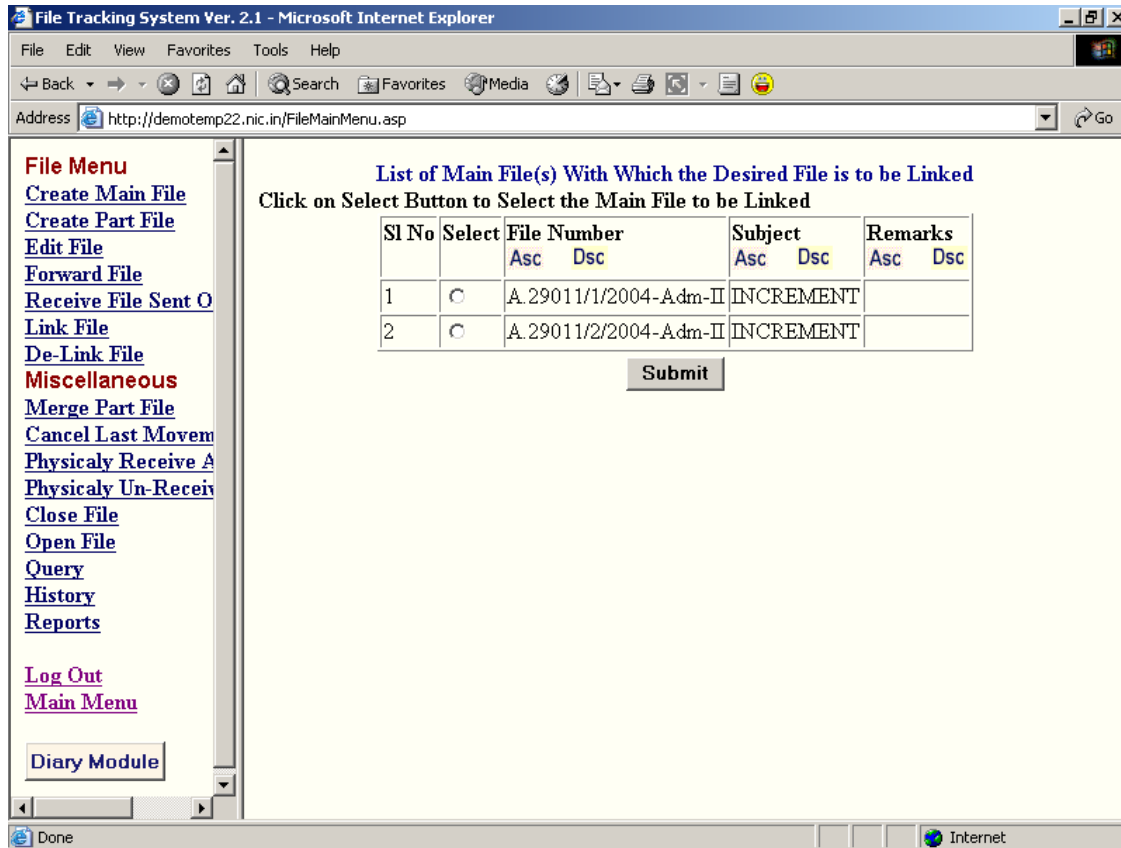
File Tracking System Ver. 2.1 - Microsoft Internet Explorer

File Edit View Favorites Tools Help

Back Search Favorites Media

Address http://demotemp22.nic.in/FileMainMenu.asp Go

File Menu
Create Main File
Create Part File
Edit File
Forward File
Receive File Sent O
Link File
De-Link File
Miscellaneous
Merge Part File
Cancel Last Movem
Physicaly Receive A
Physicaly Un-Receiv
Close File
Open File
Query
History
Reports

Log Out
Main Menu

Diary Module

List of Main File(s) With Which the Desired File is to be Linked
Click on Select Button to Select the Main File to be Linked

| Sl No | Select | File Number Asc Dsc | Subject Asc Dsc | Remarks Asc Dsc |
|---|---|---|---|---|
| 1 | | A.29011/1/2004-Adm-II | INCREMENT | |
| 2 | | A.29011/2/2004-Adm-II | INCREMENT | |

Submit

Done Internet